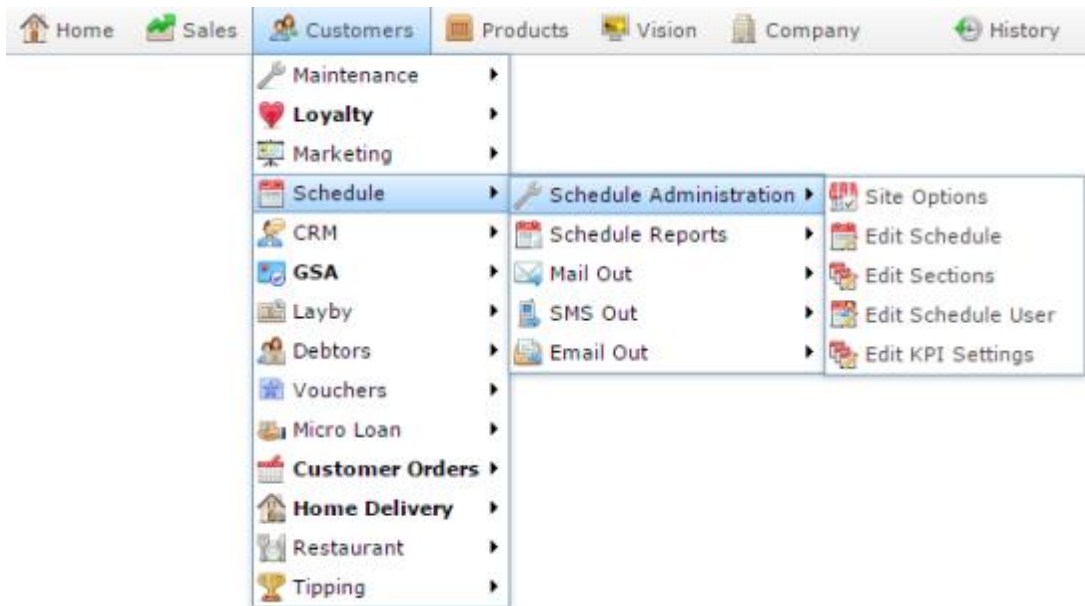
Home Sales Customers Products Vision Company History

Maintenance
Loyalty
Marketing
Schedule
CRM
GSA
Layby
Debtors
Vouchers
Micro Loan
Customer Orders
Home Delivery
Restaurant
Tipping

Schedule Administration
Schedule Reports
Mail Out
SMS Out
Email Out

Site Options
Edit Schedule
Edit Sections
Edit Schedule User
Edit KPI Settings